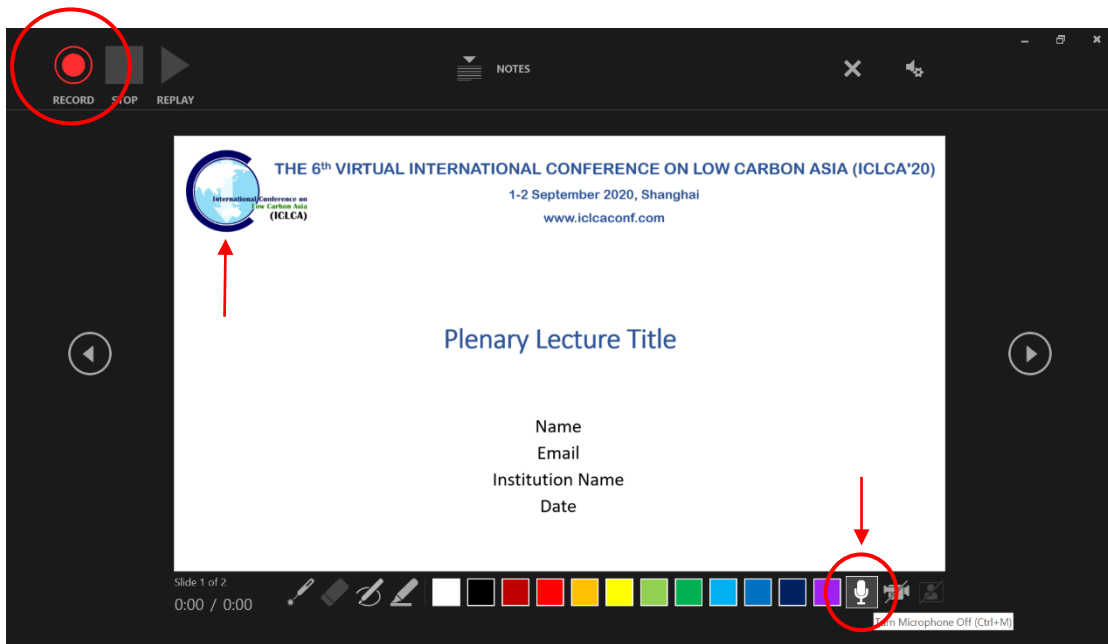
RECORD STOP REPLAY

NOTES

International Conference on Low Carbon Asia (ICLCA)

THE 6th VIRTUAL INTERNATIONAL CONFERENCE ON LOW CARBON ASIA (ICLCA'20)

1-2 September 2020, Shanghai

www.iclcaconf.com

Plenary Lecture Title

Name
Email
Institution Name
Date

Slide 1 of 2

0:00 / 0:00

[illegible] Microphone Off (Ctrl+M)